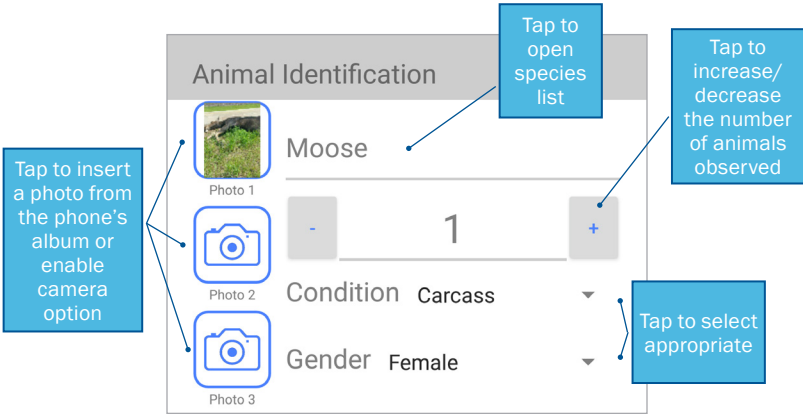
Tap to open species list

Tap to increase/ decrease the number of animals observed

Animal Identification

Tap to insert a photo from the phone's album or enable camera option

Photo 1

Moose

Photo 2

-

1

+

Condition Carcass

Photo 3

Gender Female

Tap to select appropriate